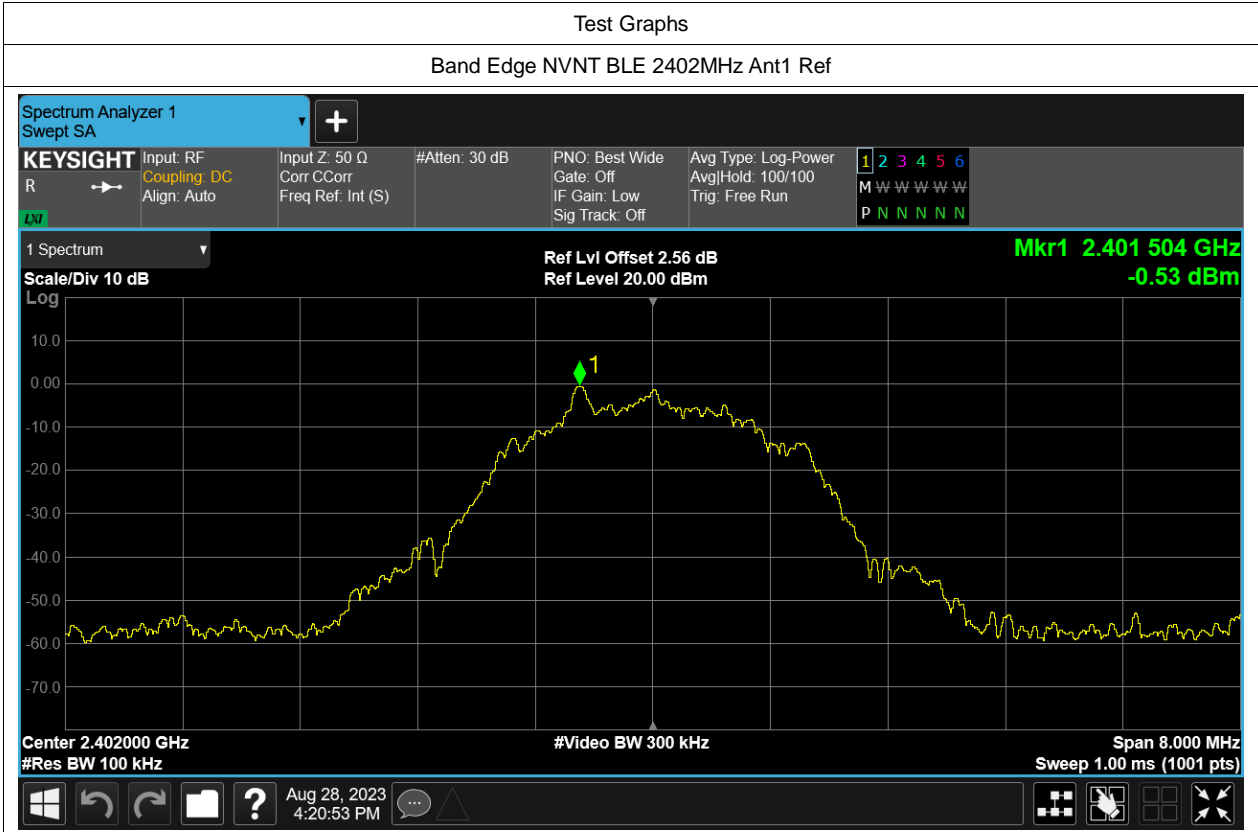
Test Graphs

Band Edge NVNT BLE 2402MHz Ant1 Ref

Spectrum Analyzer 1
Swept SA

KEYSIGHT
R
LXI

Input: RF
Coupling: DC
Align: Auto

Input Z: 50 Ω
Corr CCorr
Freq Ref: Int (S)

#Atten: 30 dB

PNO: Best Wide
Gate: Off
IF Gain: Low
Sig Track: Off

Avg Type: Log-Power
Avg|Hold: 100/100
Trig: Free Run

1 2 3 4 5 6
M W W W W W
P N N N N N

1 Spectrum
Scale/Div 10 dB
Log

Ref Lvl Offset 2.56 dB
Ref Level 20.00 dBm

Mkr1 2.401 504 GHz
-0.53 dBm

10.0
0.00
-10.0
-20.0
-30.0
-40.0
-50.0
-60.0
-70.0

1

Center 2.402000 GHz
#Res BW 100 kHz

#Video BW 300 kHz

Span 8.000 MHz
Sweep 1.00 ms (1001 pts)

Aug 28, 2023
4:20:53 PM